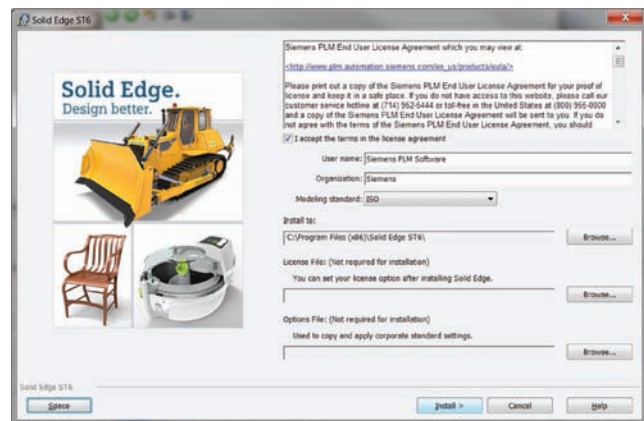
Solid Edge ST6

Solid Edge.
Design better.

Siemens PLM End User License Agreement which you may view at:

<http://www.plm.automation.siemens.com/en_us/products/eula/>

Please print out a copy of the Siemens PLM End User License Agreement for your proof of license and keep it in a safe place. If you do not have access to this website, please call our customer service hotline at (714) 952-5444 or toll-free in the United States at (800) 955-0000 and a copy of the Siemens PLM End User License Agreement will be sent to you. If you do not agree with the terms of the Siemens PLM End User License Agreement, you should

I accept the terms in the license agreement

User name: Siemens PLM Software

Organization: Siemens

Modeling standard: ISO

Install to:

C:\Program Files (x86)\Solid Edge ST6\

Browse...

License File: (Not required for installation)

You can set your license option after installing Solid Edge.

Browse...

Options File: (Not required for installation)

Used to copy and apply corporate standard settings.

Browse...

Solid Edge ST6

Space

Install >

Cancel

Help